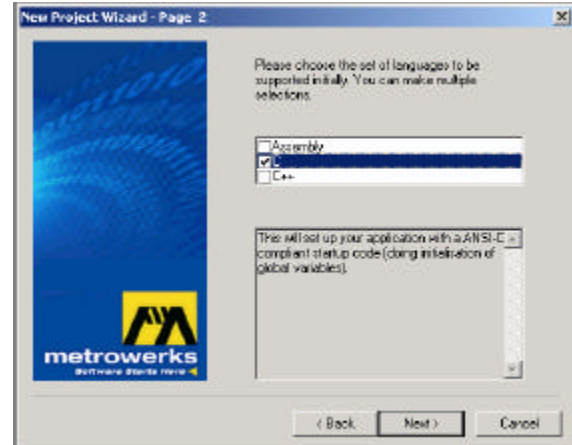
New Project Wizard - Page 2

Please choose the set of languages to be supported initially. You can make multiple selections.

Assembly
C
C++

This will set up your application with a ANSI-C compliant startup code (doing initialisation of global variables).

metrowerks
software starts here

< Back
Next >
Cancel